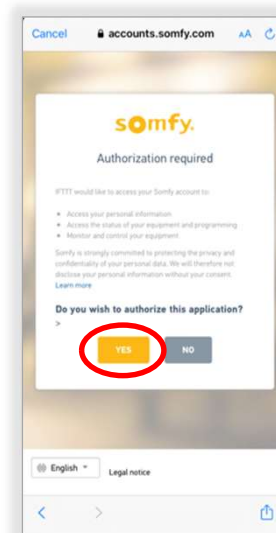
Cancel accounts.somfy.com AA

somfy.

Authorization required

IFTTT would like to access your Somfy account to:

Access your personal information
Access the status of your equipment and programming
Monitor and control your equipment

Somfy is strongly committed to protecting the privacy and confidentiality of your personal data. We will therefore not disclose your personal information without your consent.
Learn more

Do you wish to authorize this application?
>

YES NO

English Legal notice